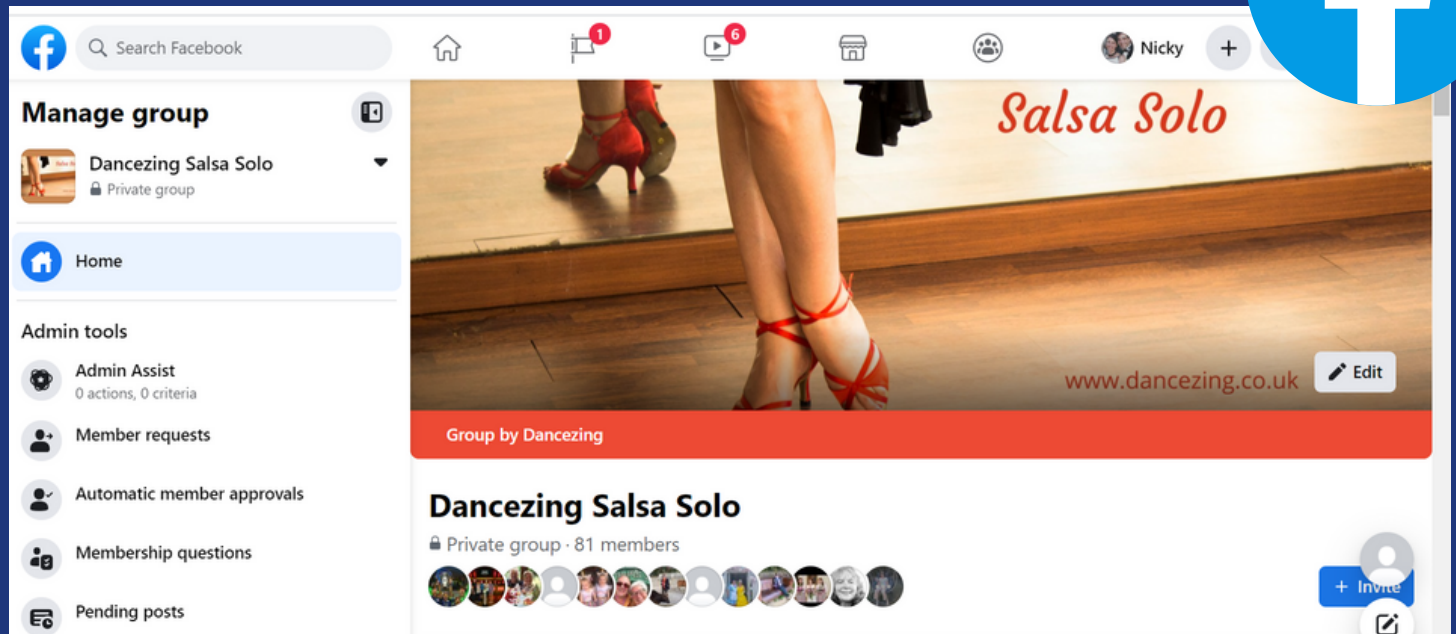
Search Facebook

1

6

Nicky

+

Manage group

Dancezing Salsa Solo

Private group

Home

Admin tools

Admin Assist

0 actions, 0 criteria

Member requests

Automatic member approvals

Membership questions

Pending posts

Salsa Solo

www.dancezing.co.uk

Edit

Group by Dancezing

Dancezing Salsa Solo

Private group · 81 members

+ Invite